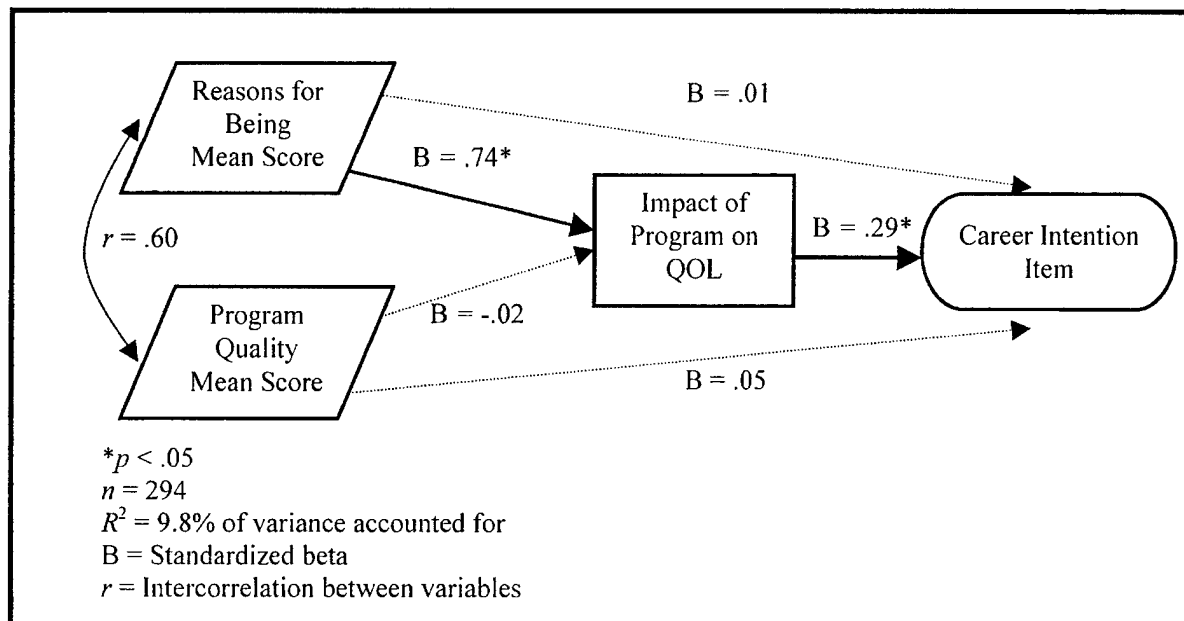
Reasons for Being Mean Score

B = .01

B = .74*

Impact of Program on QOL

B = .29*

Career Intention Item

$r$ = .60

Program Quality Mean Score

B = -.02

B = .05

*$p$ < .05
$n$ = 294
$R^2$ = 9.8% of variance accounted for
B = Standardized beta
$r$ = Intercorrelation between variables